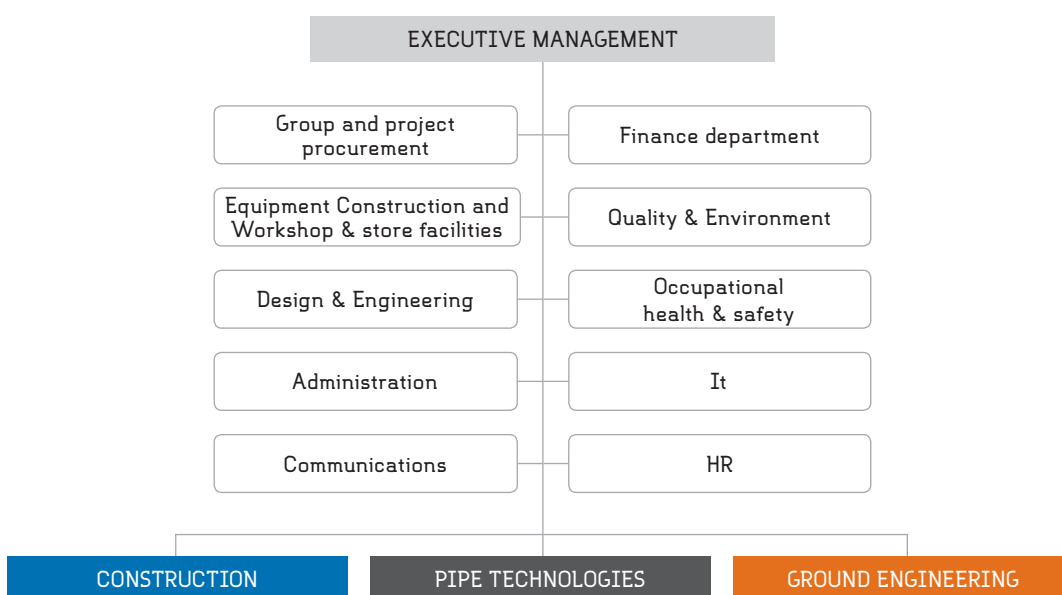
EXECUTIVE MANAGEMENT

Group and project procurement

Finance department

Equipment Construction and Workshop & store facilities

Quality & Environment

Design & Engineering

Occupational health & safety

Administration

It

Communications

HR

CONSTRUCTION

PIPE TECHNOLOGIES

GROUND ENGINEERING